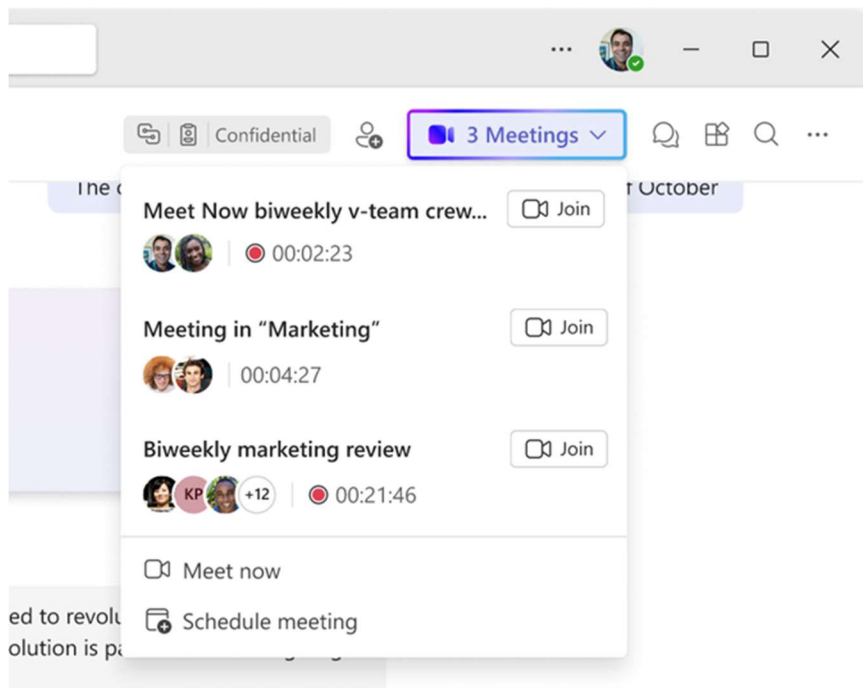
...

Confidential

3 Meetings

The c

r October

Meet Now biweekly v-team crew...

Join

00:02:23

Meeting in “Marketing”

Join

00:04:27

Biweekly marketing review

Join

KP

+12

00:21:46

Meet now

Schedule meeting

ed to revolu

olution is pa